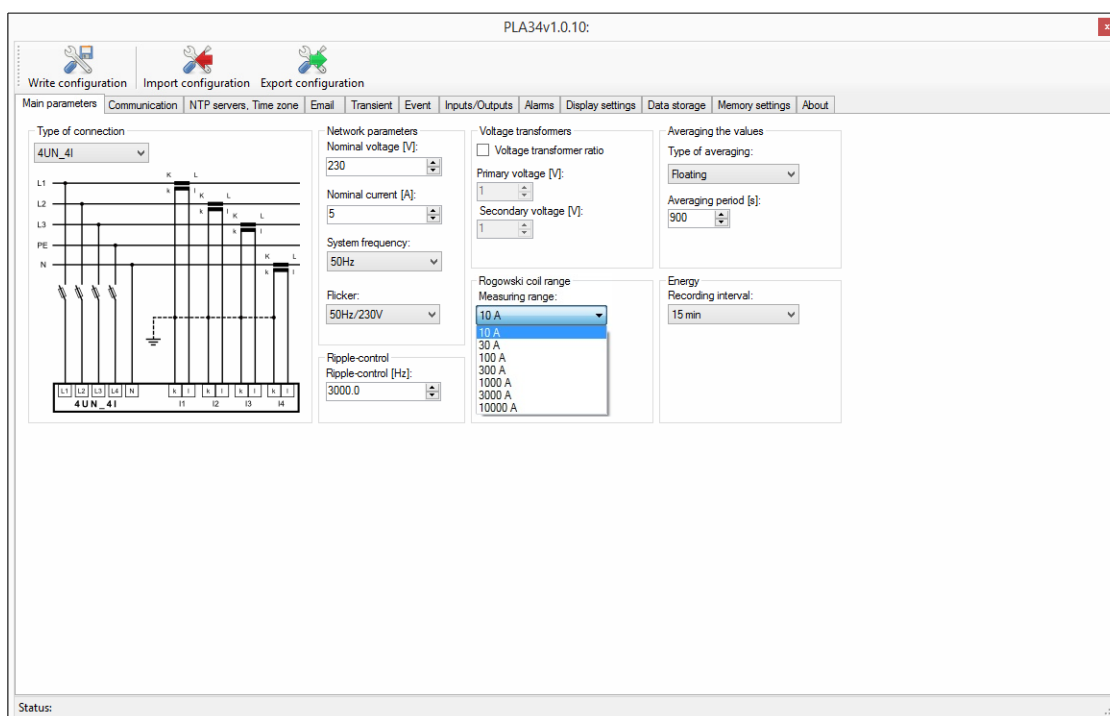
PLA34v1.0.10:

Write configuration | Import configuration | Export configuration

Main parameters | Communication | NTP servers, Time zone | Email | Transient | Event | Inputs/Outputs | Alarms | Display settings | Data storage | Memory settings | About

Type of connection
4UN_4I

L1
L2
L3
PE
N
K L
k l
K L
k l
K L
k l
K L
k l
L1 L2 L3 L4 N k l k l k l k l
4UN_4I I1 I2 I3 I4

Network parameters
Nominal voltage [V]:
230
Nominal current [A]:
5
System frequency:
50Hz
Flicker:
50Hz/230V

Ripple-control
Ripple-control [Hz]:
3000.0

Voltage transformers
Voltage transformer ratio
Primary voltage [V]:
1
Secondary voltage [V]:
1

Rogowski coil range
Measuring range:
10 A
10 A
30 A
100 A
300 A
1000 A
3000 A
10000 A

Averaging the values
Type of averaging:
Floating
Averaging period [s]:
900

Energy
Recording interval:
15 min

Status: